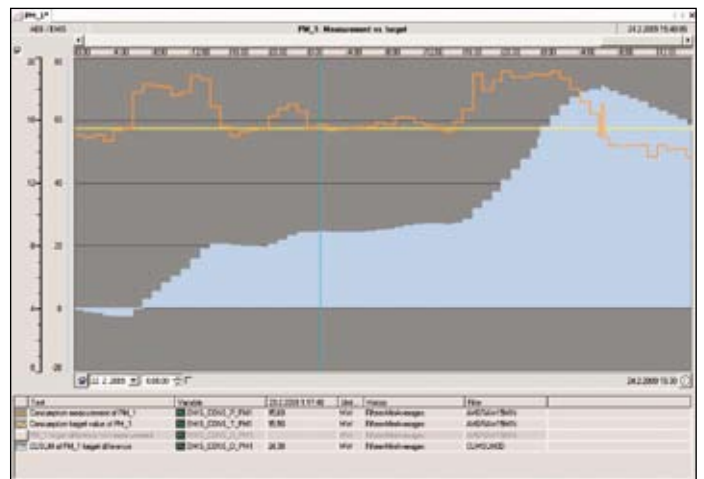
PM_1*

ABB / EMS

PM_1: Measurement vs. target

24.2.2009 15:40:05

20

16

12

8

4

0

-4

80

60

40

20

0

-20

22.2.2009

6:00:00

24.2.2009 15:30

| Text | Variable | 23.2.2009 9:57:40 | Uni.. | History | Filter |
|---|---|---|---|---|---|
| Consumption measurement of PM_1 | EMS_CONS_P_PM1 | 55.69 | MW | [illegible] | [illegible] |
| Consumption target value of PM_1 | EMS_CONS_T_PM1 | 55.50 | MW | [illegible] | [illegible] |
| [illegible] | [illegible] | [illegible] | | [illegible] | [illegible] |
| CUSUM of PM_1 target difference | EMS_CONS_D_PM1 | 24.39 | MW | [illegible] | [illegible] |